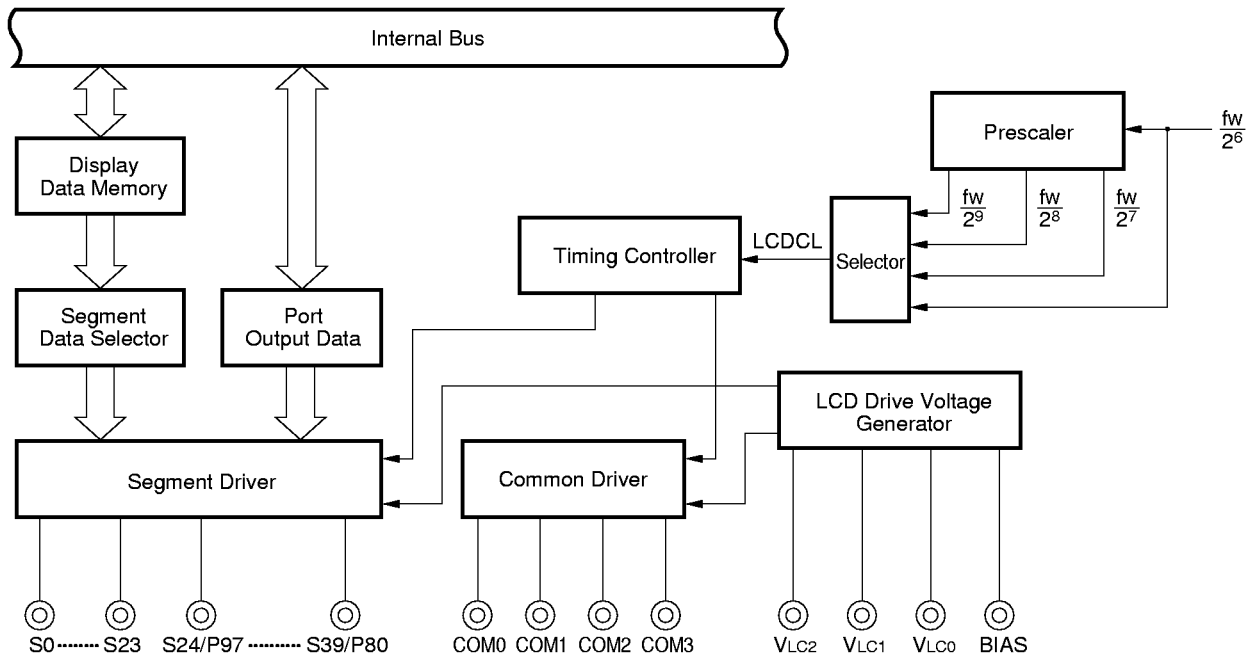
Internal Bus

Prescaler

$\frac{fw}{2^6}$

Display Data Memory

$\frac{fw}{2^9}$ $\frac{fw}{2^8}$ $\frac{fw}{2^7}$

Timing Controller

LCDCL

Selector

Segment Data Selector

Port Output Data

LCD Drive Voltage Generator

Segment Driver

Common Driver

S0 ········ S23 S24/P97 ·········· S39/P80

COM0 COM1 COM2 COM3

$V_{LC2}$ $V_{LC1}$ $V_{LC0}$ BIAS